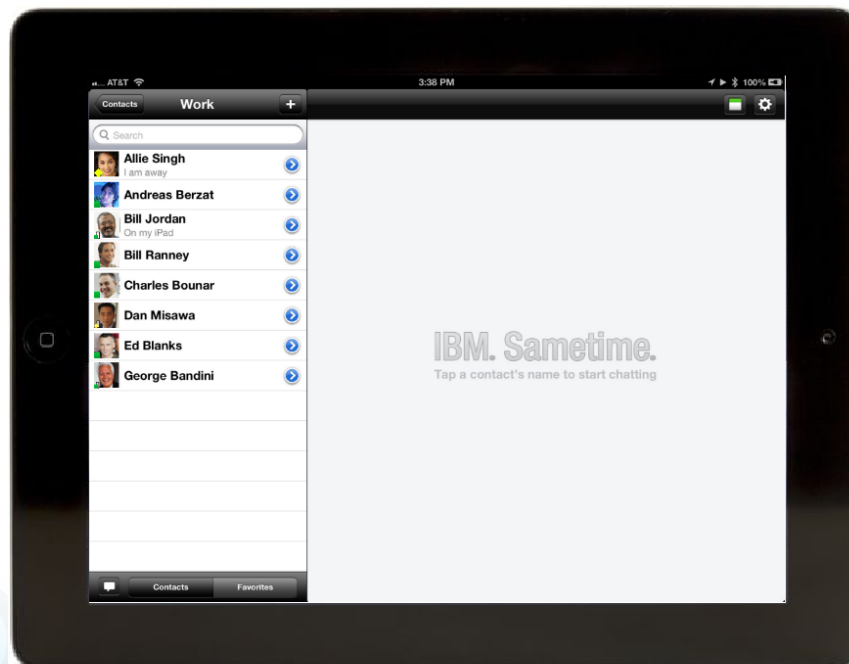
AT&T
3:38 PM
100%
Contacts
Work
+
Search
Allie Singh
I am away
Andreas Berzat
Bill Jordan
On my iPad
Bill Ranney
Charles Bounar
Dan Misawa
Ed Blanks
George Bandini
Contacts
Favorites
IBM. Sametime.
Tap a contact's name to start chatting